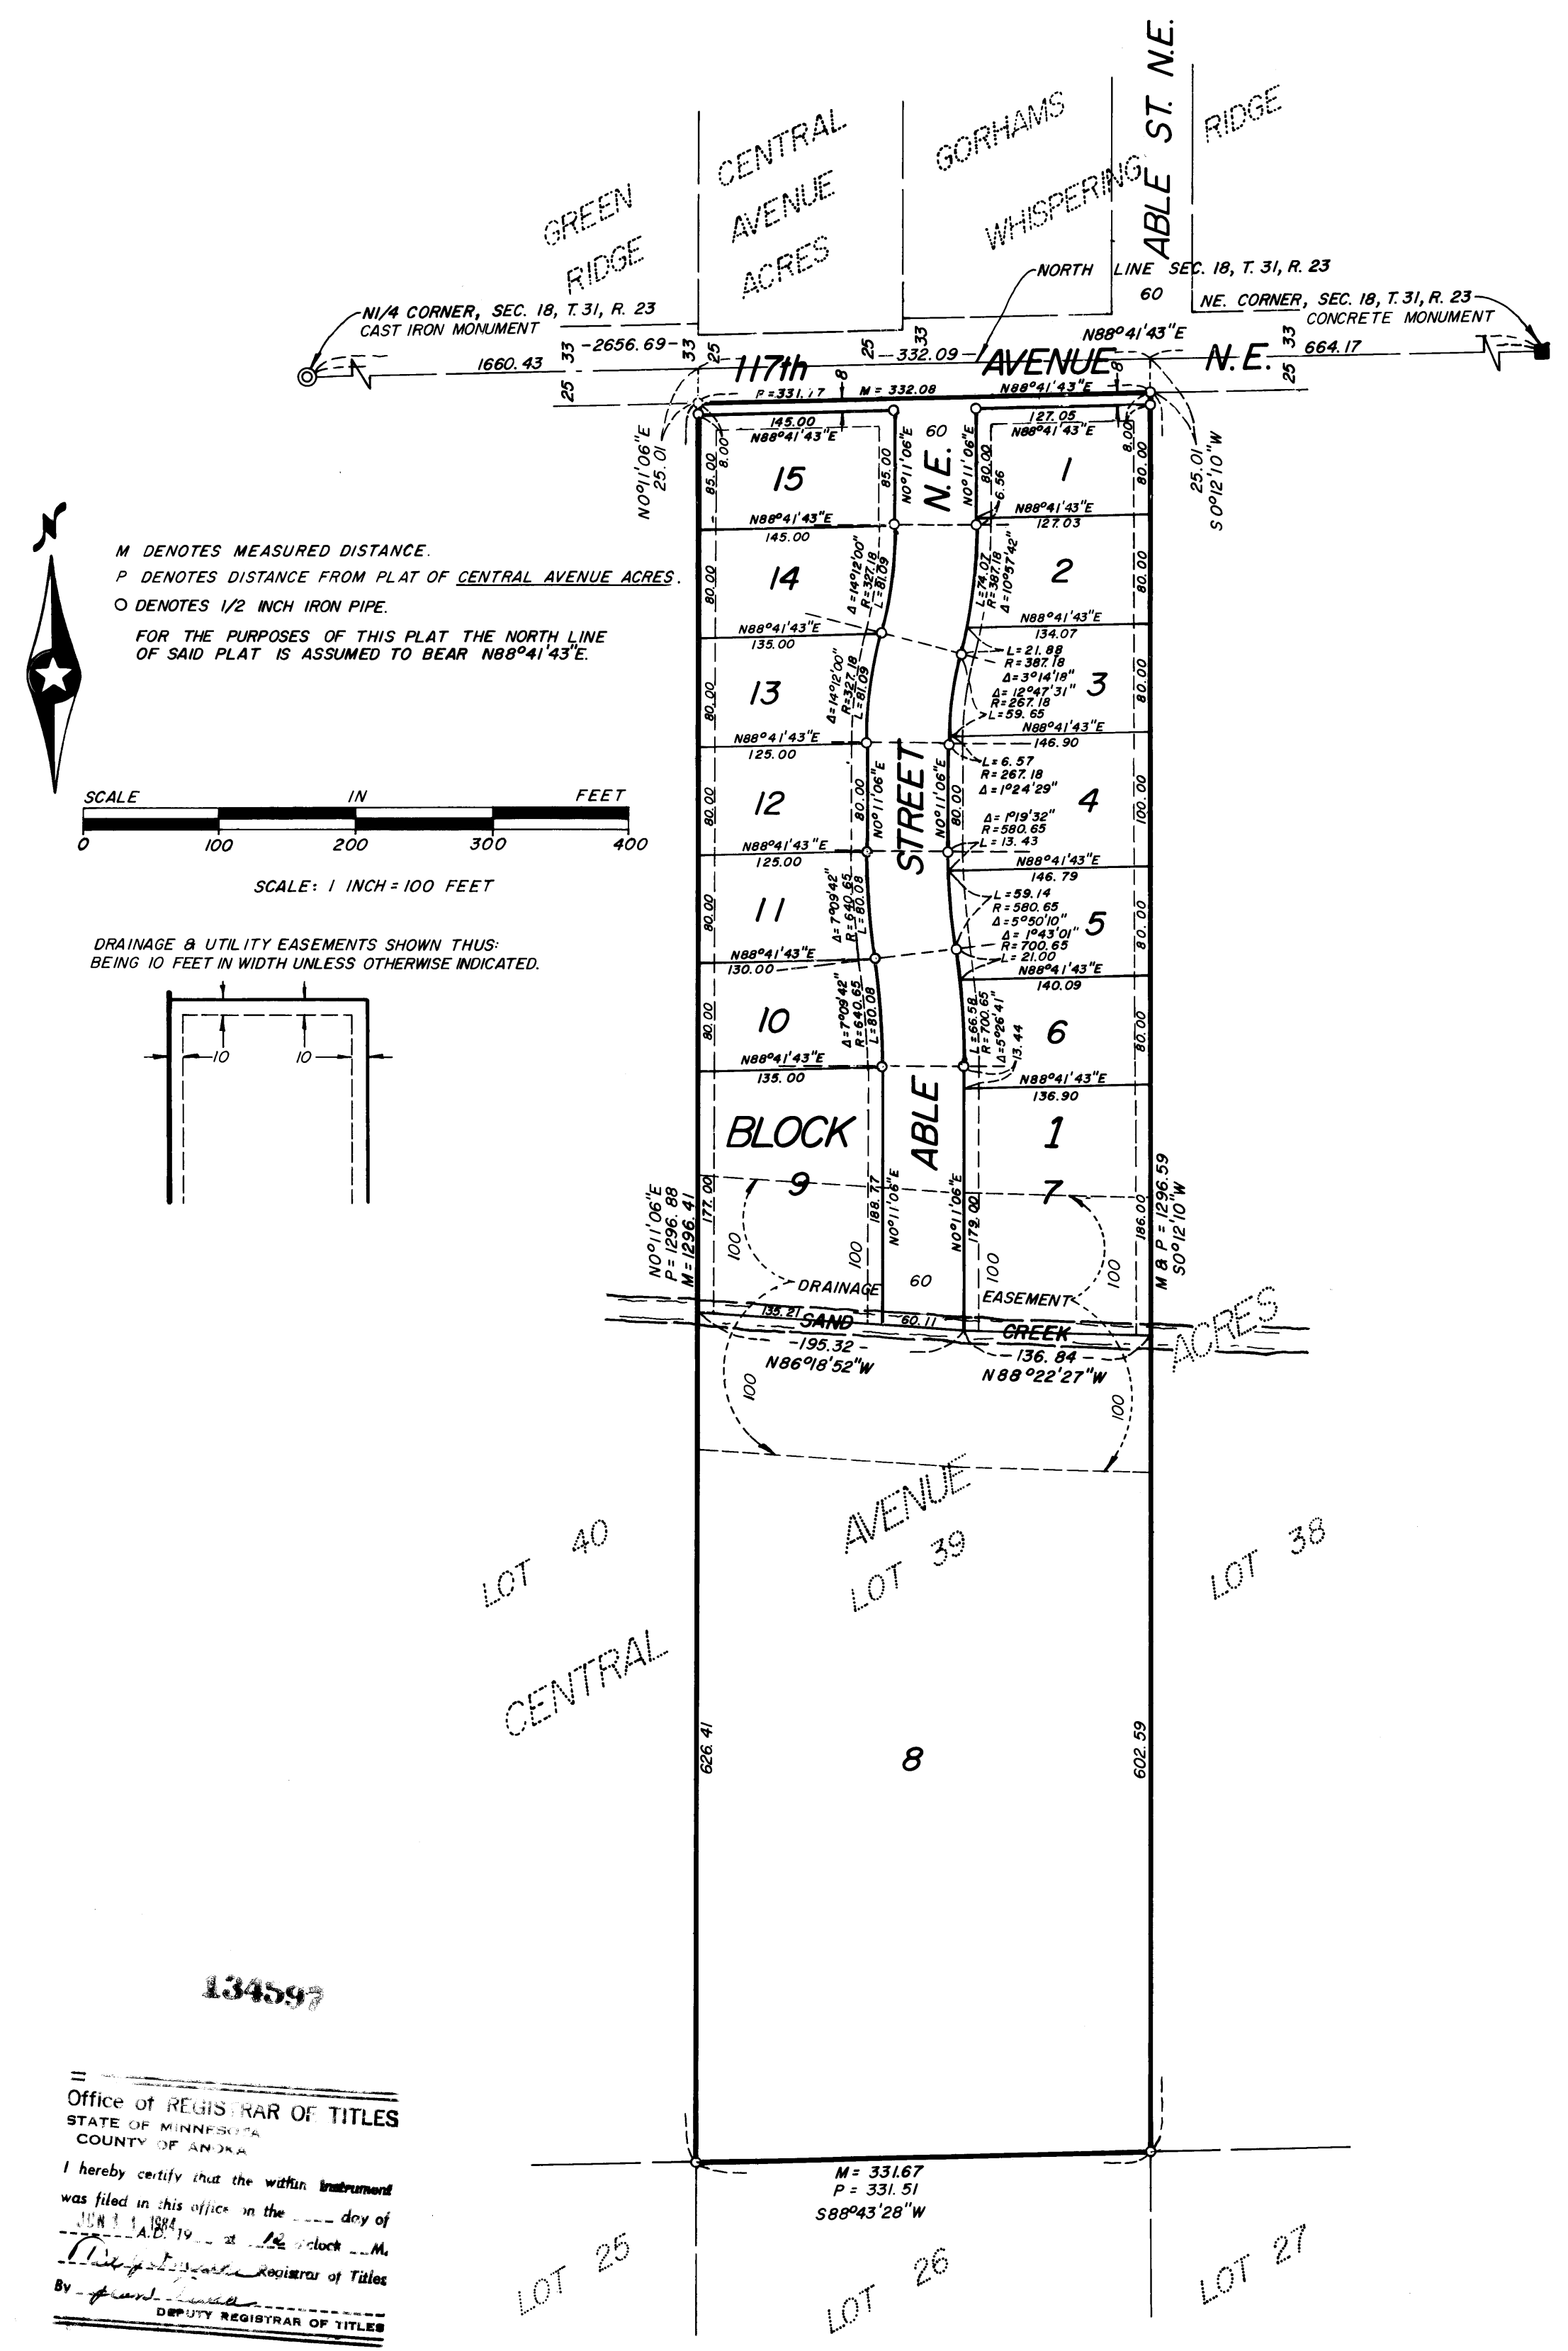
GREEN RIDGE

CENTRAL AVENUE ACRES

GORHAMS

WHISPERING

ABLE ST. N.E.

RIDGE

NORTH LINE SEC. 18, T. 31, R. 23

60

NE. CORNER, SEC. 18, T. 31, R. 23
CONCRETE MONUMENT

N1/4 CORNER, SEC. 18, T. 31, R. 23
CAST IRON MONUMENT

1660.43 33 25 -2656.69- 33 25 117th 25 -332.09- AVENUE N88°41'43"E N.E. 33 25 664.17

P=331.17 8 M=332.08 N88°41'43"E

N0°11'06"E 25.01

25.01 S0°12'10"W

145.00 N88°41'43"E 85.00 8.00 15 85.00 N0°11'06"E 60 N.E.

127.05 N88°41'43"E 80.00 8.00 6.56 N0°11'06"E 1

N88°41'43"E 145.00 N88°41'43"E 127.03

14 80.00 Δ=14°12'00" R=327.18 L=81.09

L=74.07 R=387.18 Δ=10°57'42" 2 80.00

N88°41'43"E 135.00 N88°41'43"E 134.07

13 80.00 Δ=14°12'00" R=327.18 L=81.09

L=21.88 R=387.18 Δ=3°14'18" Δ=12°47'31" R=267.18 L=59.65 3 80.00

N88°41'43"E 125.00 N88°41'43"E 146.90

12 80.00 80.00 N0°11'06"E STREET N0°11'06"E 80.00

L=6.57 R=267.18 Δ=1°24'29" Δ=1°19'32" R=580.65 L=13.43 4 100.00

N88°41'43"E 125.00 N88°41'43"E 146.79

11 80.00 Δ=7°09'42" R=640.65 L=80.08

L=59.14 R=580.65 Δ=5°50'10" Δ=1°43'01" R=700.65 L=21.00 5 80.00

N88°41'43"E 130.00 N88°41'43"E 140.09

10 80.00 Δ=7°09'42" R=640.65 L=80.08

L=66.58 R=700.65 Δ=5°26'41" 13.44 6 80.00

N88°41'43"E 135.00 N88°41'43"E 136.90

BLOCK 1

ABLE

9 7

N0°11'06"E P=1296.88 M=1296.41 177.00 100 100 188.77 N0°11'06"E 60 N0°11'06"E 179.00 100 100 186.00 M & P=1296.59 S0°12'10"W

DRAINAGE EASEMENT

135.21 SAND 60.11 CREEK

-195.32- N86°18'52"W -136.84- N88°22'27"W ACRES

100 100

M DENOTES MEASURED DISTANCE.
P DENOTES DISTANCE FROM PLAT OF CENTRAL AVENUE ACRES.
O DENOTES 1/2 INCH IRON PIPE.
FOR THE PURPOSES OF THIS PLAT THE NORTH LINE OF SAID PLAT IS ASSUMED TO BEAR N88°41'43"E.

N

SCALE IN FEET
0 100 200 300 400

SCALE: 1 INCH = 100 FEET

DRAINAGE & UTILITY EASEMENTS SHOWN THUS:
BEING 10 FEET IN WIDTH UNLESS OTHERWISE INDICATED.

10 10

AVENUE

LOT 40 LOT 39 LOT 38

CENTRAL

626.41 8 602.59

134597

Office of REGISTRAR OF TITLES
STATE OF MINNESOTA
COUNTY OF ANOKA
I hereby certify that the within instrument was filed in this office on the ____ day of JUN 1 1 1984 A.D. 19__ at 12 o'clock __M.
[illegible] Registrar of Titles
By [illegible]
DEPUTY REGISTRAR OF TITLES

M=331.67
P=331.51
S88°43'28"W

LOT 25 LOT 26 LOT 27